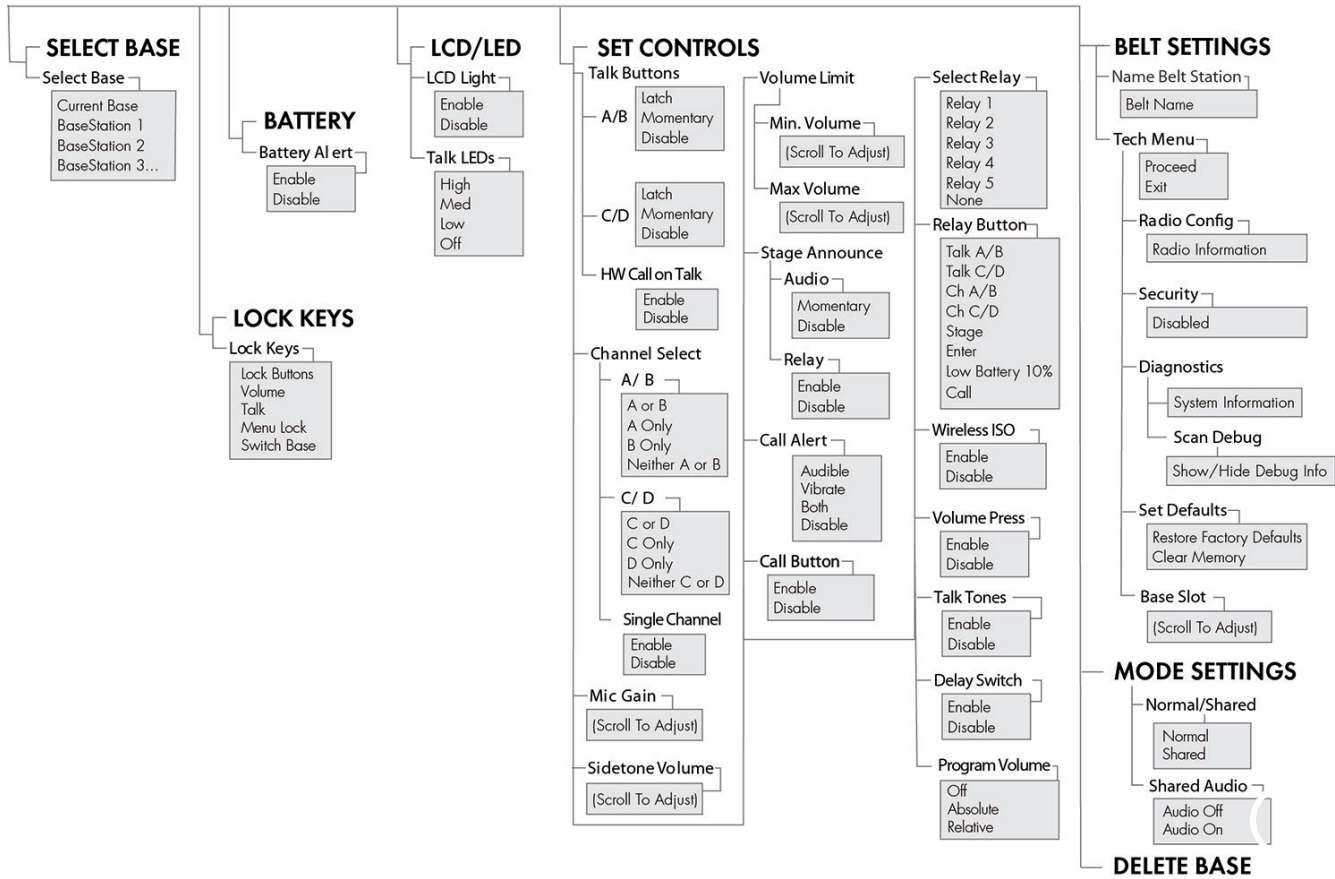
SELECT BASE
Select Base
Current Base
BaseStation 1
BaseStation 2
BaseStation 3...

BATTERY
Battery Al ert
Enable
Disable

LOCK KEYS
Lock Keys
Lock Buttons
Volume
Talk
Menu Lock
Switch Base

LCD/LED
LCD Light
Enable
Disable
Talk LEDs
High
Med
Low
Off

SET CONTROLS
Talk Buttons
A/B
Latch
Momentary
Disable
C/D
Latch
Momentary
Disable
HW Call on Talk
Enable
Disable
Channel Select
A/ B
A or B
A Only
B Only
Neither A or B
C/ D
C or D
C Only
D Only
Neither C or D
Single Channel
Enable
Disable
Mic Gain
(Scroll To Adjust)
Sidetone Volume
(Scroll To Adjust)

Volume Limit
Min. Volume
(Scroll To Adjust)
Max Volume
(Scroll To Adjust)
Stage Announce
Audio
Momentary
Disable
Relay
Enable
Disable
Call Alert
Audible
Vibrate
Both
Disable
Call Button
Enable
Disable

Select Relay
Relay 1
Relay 2
Relay 3
Relay 4
Relay 5
None
Relay Button
Talk A/B
Talk C/D
Ch A/B
Ch C/D
Stage
Enter
Low Battery 10%
Call
Wireless ISO
Enable
Disable
Volume Press
Enable
Disable
Talk Tones
Enable
Disable
Delay Switch
Enable
Disable
Program Volume
Off
Absolute
Relative

BELT SETTINGS
Name Belt Station
Belt Name
Tech Menu
Proceed
Exit
Radio Config
Radio Information
Security
Disabled
Diagnostics
System Information
Scan Debug
Show/Hide Debug Info
Set Defaults
Restore Factory Defaults
Clear Memory
Base Slot
(Scroll To Adjust)

MODE SETTINGS
Normal/Shared
Normal
Shared
Shared Audio
Audio Off
Audio On

DELETE BASE